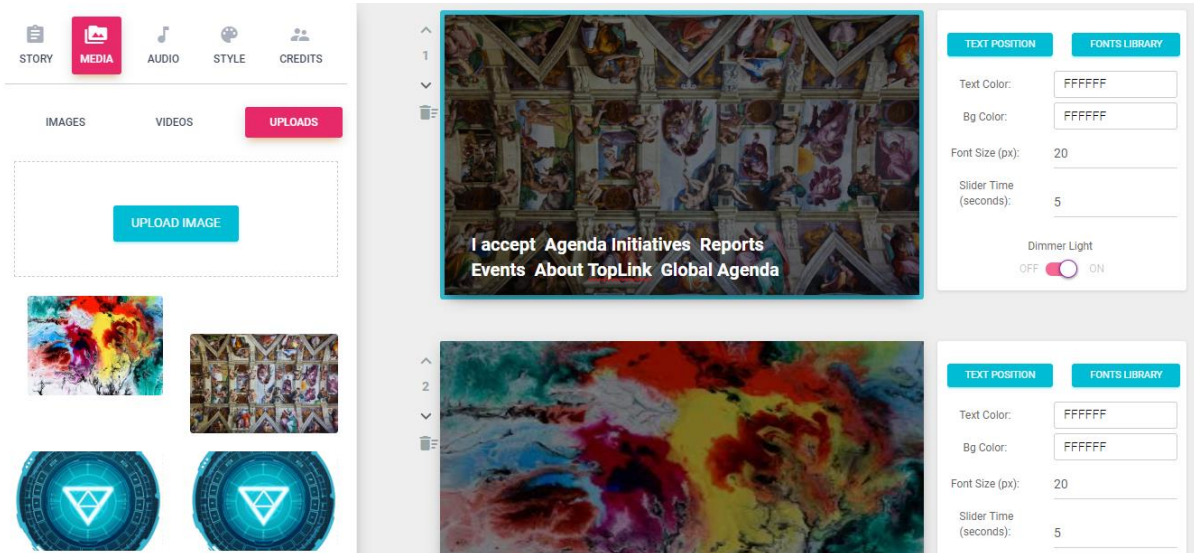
STORY MEDIA AUDIO STYLE CREDITS

IMAGES VIDEOS UPLOADS

UPLOAD IMAGE

1

I accept Agenda Initiatives Reports Events About TopLink Global Agenda

TEXT POSITION FONTS LIBRARY

Text Color: FFFFFF

Bg Color: FFFFFF

Font Size (px): 20

Slider Time (seconds): 5

Dimmer Light

OFF ON

2

TEXT POSITION FONTS LIBRARY

Text Color: FFFFFF

Bg Color: FFFFFF

Font Size (px): 20

Slider Time (seconds): 5